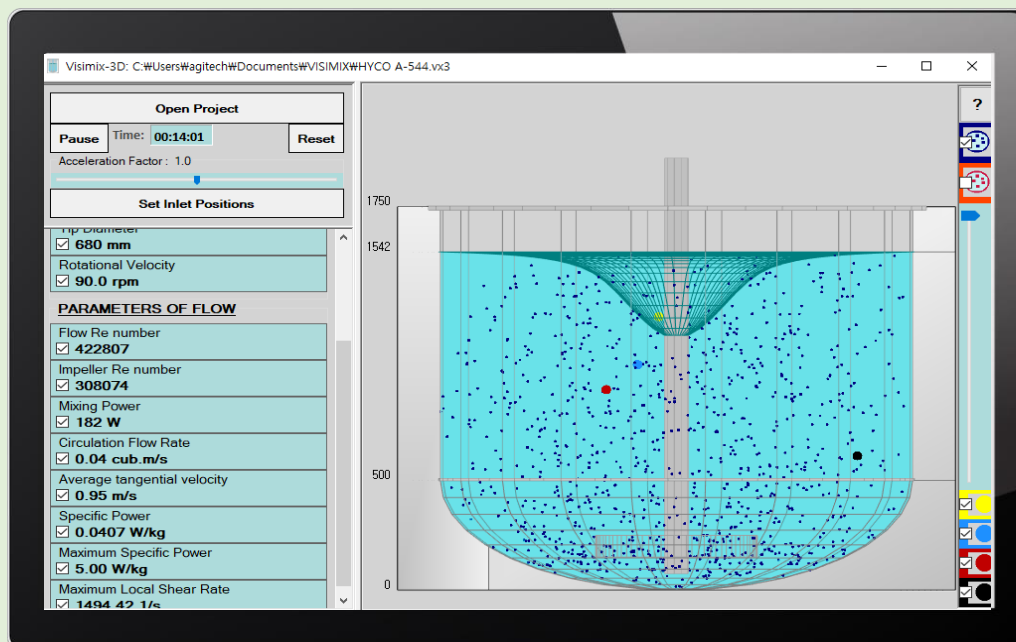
Visimix-3D: C:₩Users₩agitech₩Documents₩VISIMIX₩HYCO A-544.vx3

Open Project

Pause Time: 00:14:01 Reset

Acceleration Factor : 1.0

Set Inlet Positions

Tip Diameter
☑ 680 mm

Rotational Velocity
☑ 90.0 rpm

PARAMETERS OF FLOW

Flow Re number
☑ 422807

Impeller Re number
☑ 308074

Mixing Power
☑ 182 W

Circulation Flow Rate
☑ 0.04 cub.m/s

Average tangential velocity
☑ 0.95 m/s

Specific Power
☑ 0.0407 W/kg

Maximum Specific Power
☑ 5.00 W/kg

Maximum Local Shear Rate
☑ 1494.42 1/s

1750
1542
500
0

?